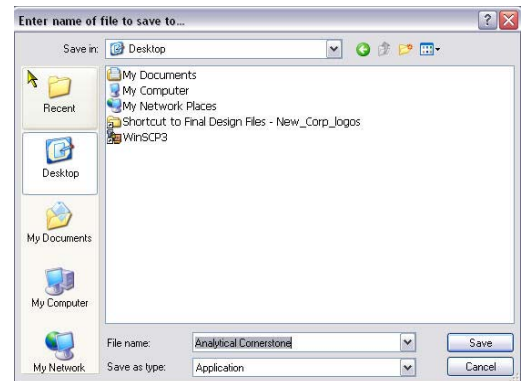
Enter name of file to save to...

Save in: Desktop

Recent
Desktop
My Documents
My Computer
My Network

My Documents
My Computer
My Network Places
Shortcut to Final Design Files - New_Corp_logos
WinSCP3

File name: Analytical Cornerstone
Save as type: Application

Save
Cancel